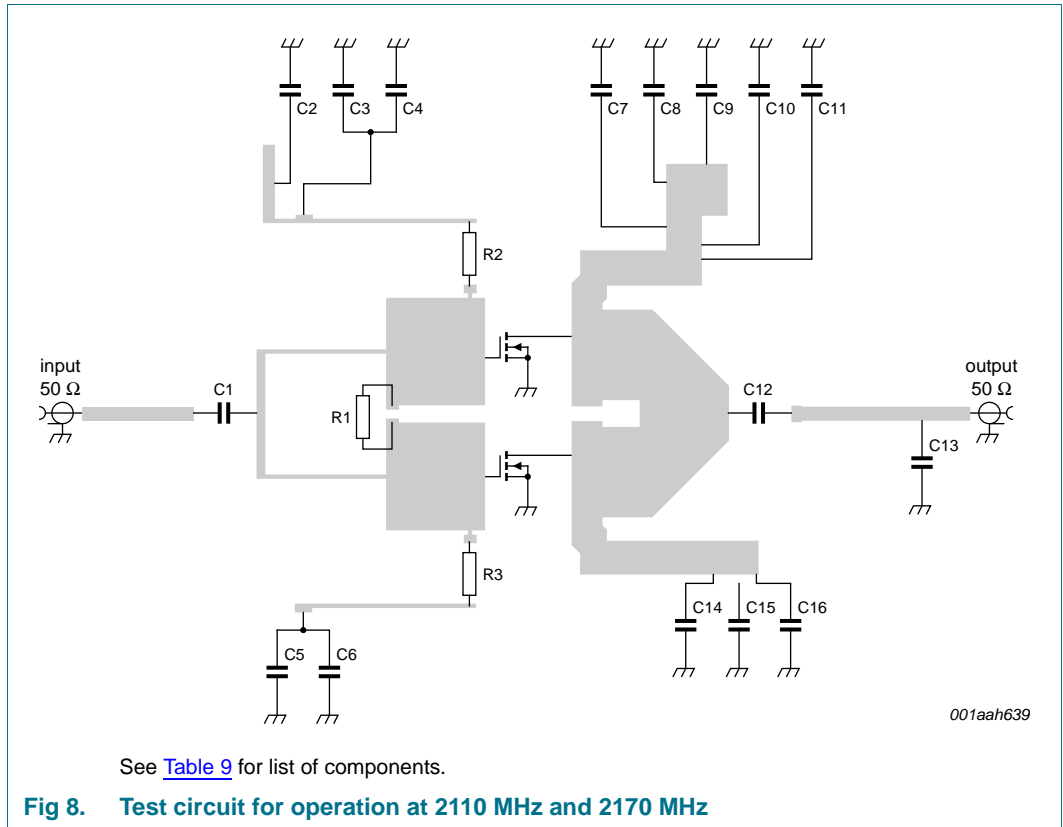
C2 C3 C4

C7 C8 C9 C10 C11

R2

input
50 Ω

C1

R1

C12

output
50 Ω

C13

R3

C14 C15 C16

C5 C6

001aah639

See Table 9 for list of components.

Fig 8. Test circuit for operation at 2110 MHz and 2170 MHz